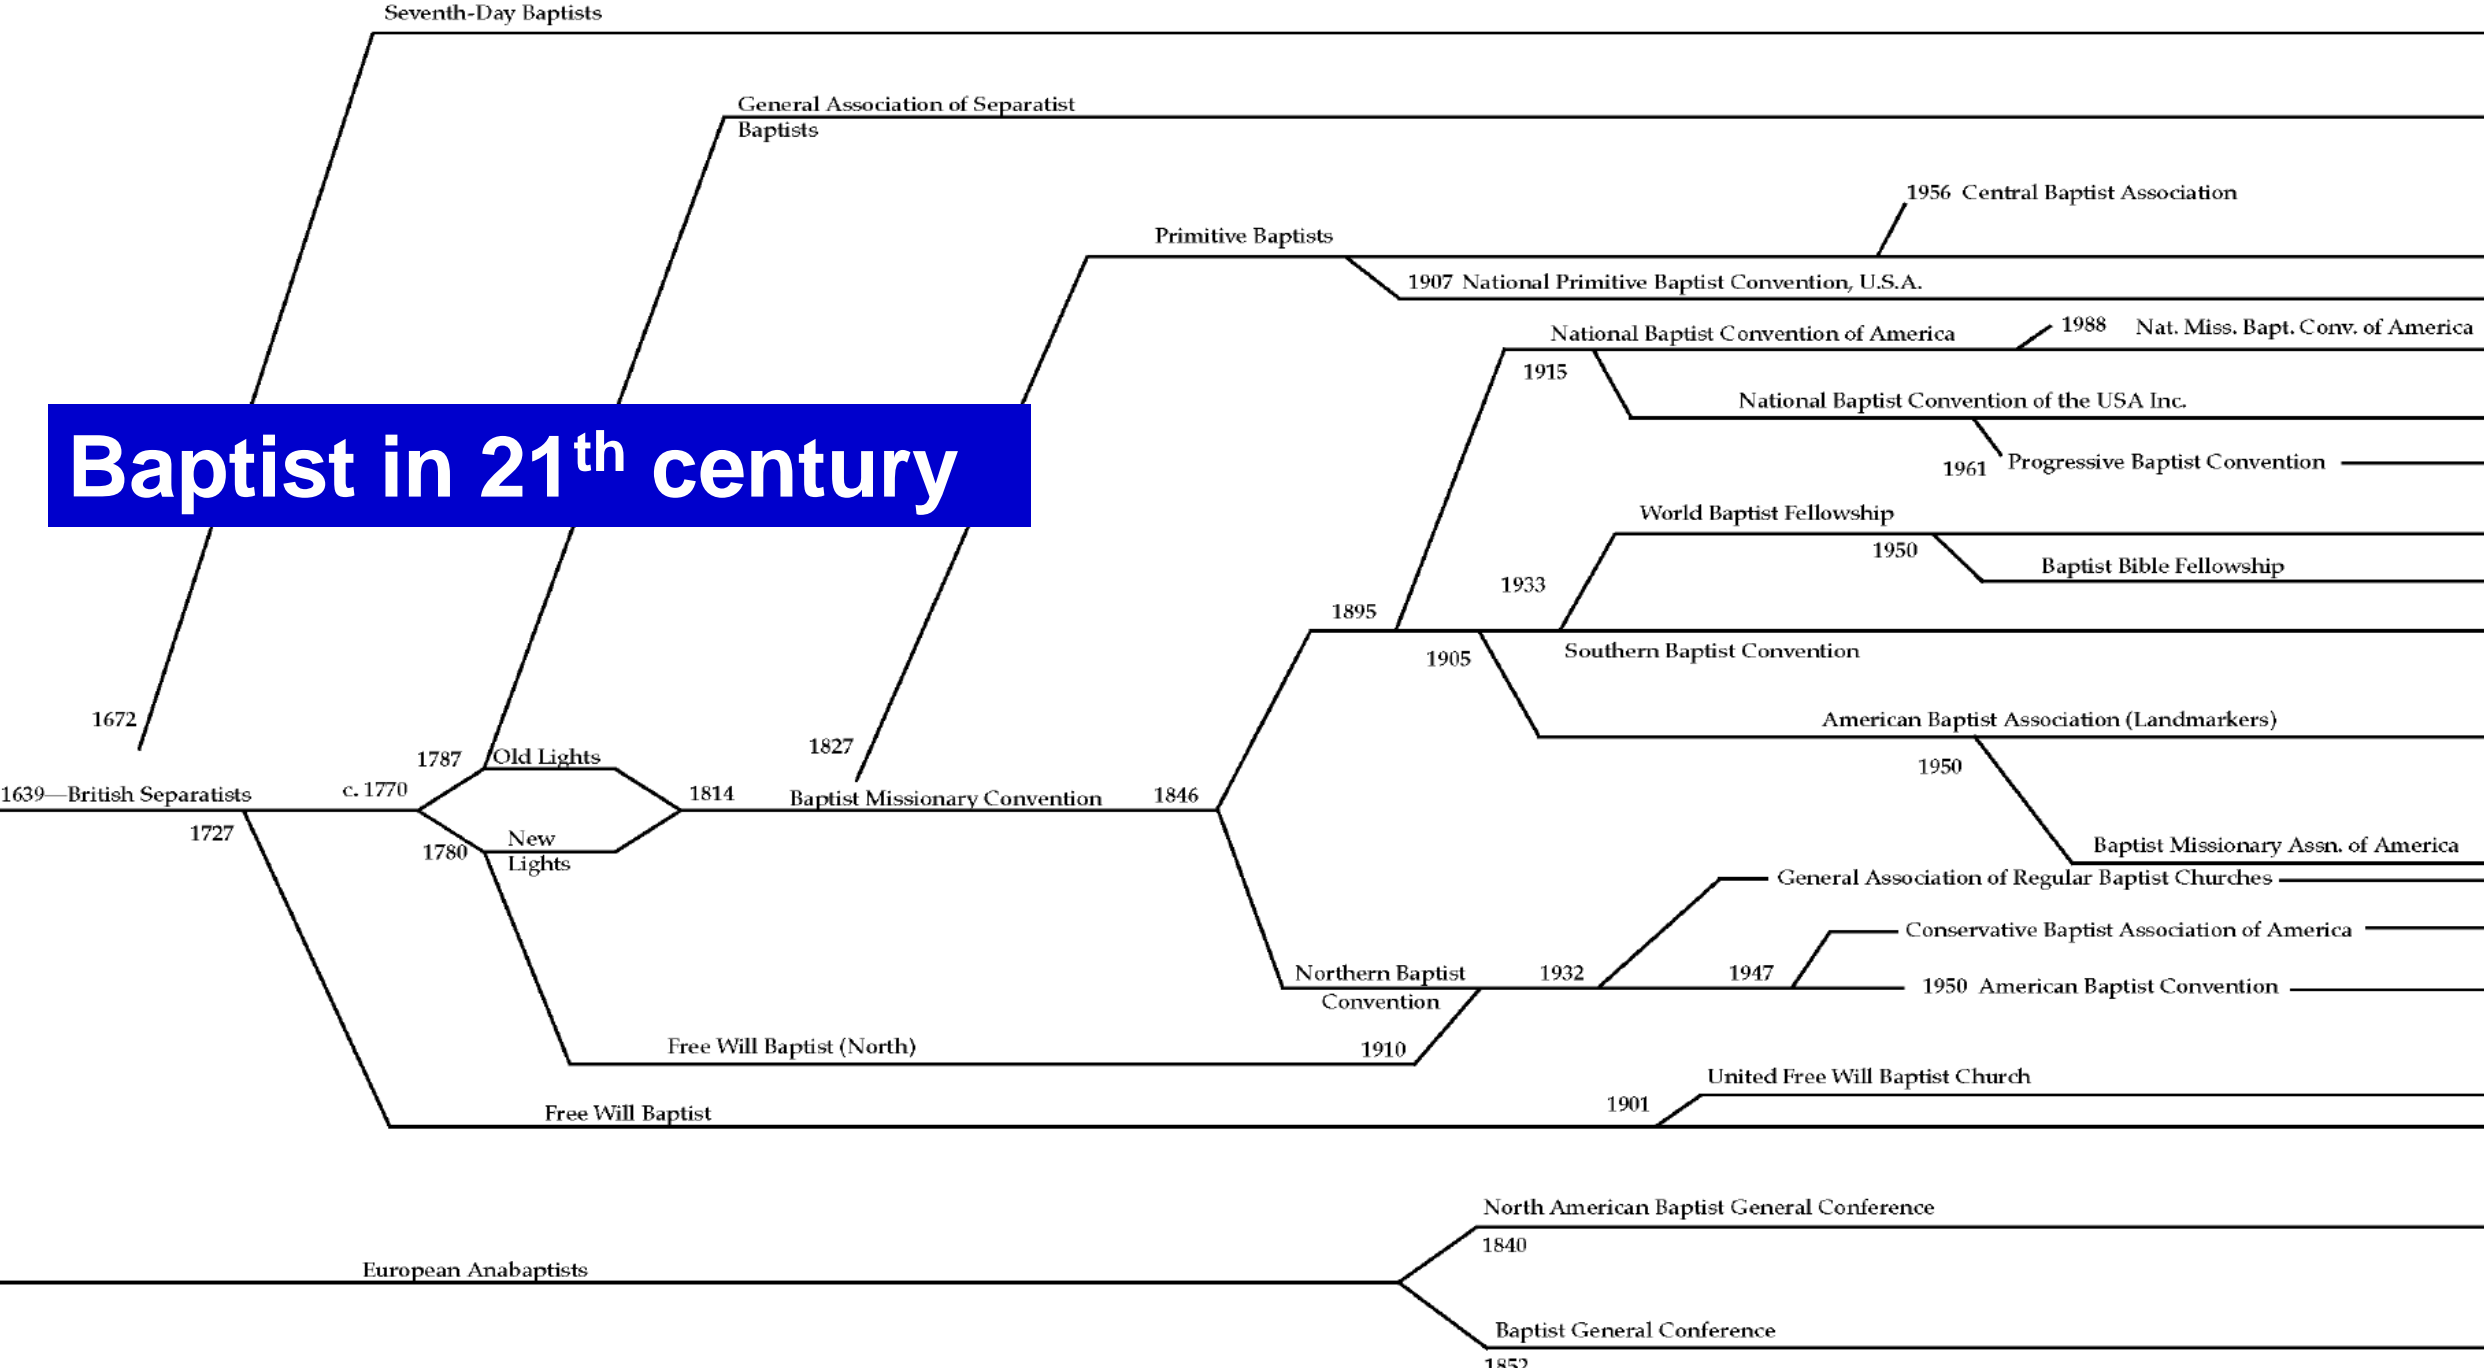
Baptist in 21$^{th}$ century

Seventh-Day Baptists

General Association of Separatist Baptists

1956 Central Baptist Association

Primitive Baptists

1907 National Primitive Baptist Convention, U.S.A.

National Baptist Convention of America

1988 Nat. Miss. Bapt. Conv. of America

1915

National Baptist Convention of the USA Inc.

1961 Progressive Baptist Convention

World Baptist Fellowship

1950

Baptist Bible Fellowship

1933

1895

1905

Southern Baptist Convention

American Baptist Association (Landmarkers)

1950

Baptist Missionary Assn. of America

1672

1787 Old Lights

1827

1639—British Separatists

c. 1770

1814

Baptist Missionary Convention

1846

1727

1780

New Lights

General Association of Regular Baptist Churches

Conservative Baptist Association of America

Northern Baptist Convention

1932

1947

1950 American Baptist Convention

Free Will Baptist (North)

1910

United Free Will Baptist Church

1901

Free Will Baptist

North American Baptist General Conference

1840

European Anabaptists

Baptist General Conference

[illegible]